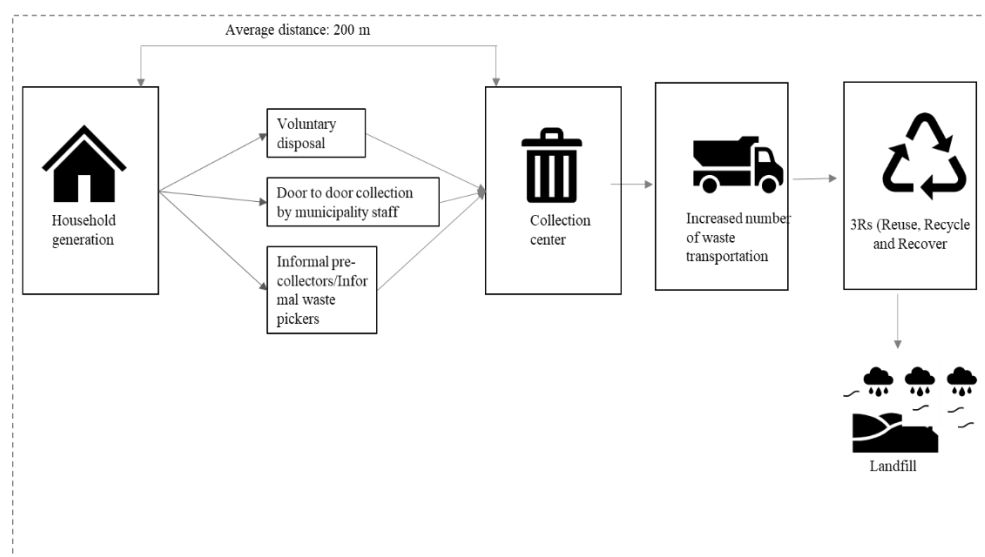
Average distance: 200 m

Household generation

Voluntary disposal

Door to door collection by municipality staff

Informal pre-collectors/Informal waste pickers

Collection center

Increased number of waste transportation

3Rs (Reuse, Recycle and Recover

Landfill